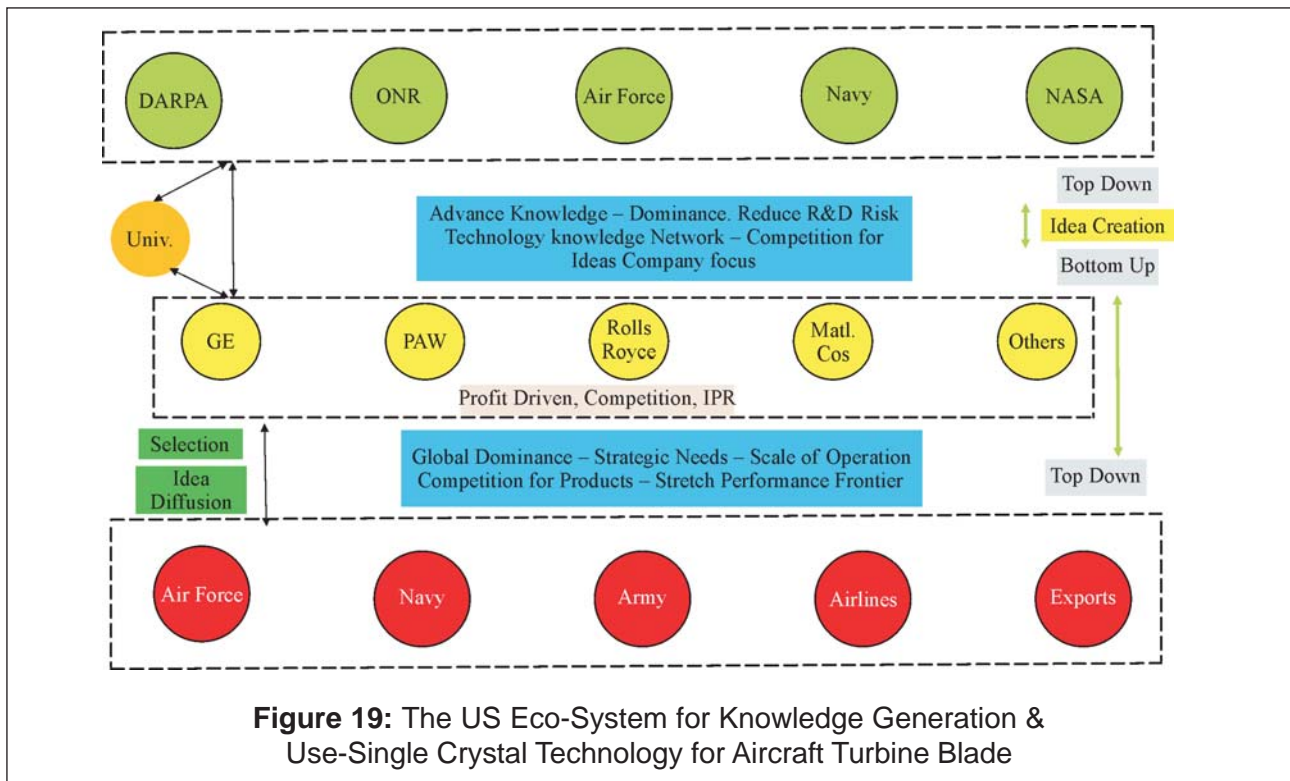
DARPA

ONR

Air Force

Navy

NASA

Top Down

Univ.

Advance Knowledge – Dominance. Reduce R&D Risk Technology knowledge Network – Competition for Ideas Company focus

Idea Creation

Bottom Up

GE

PAW

Rolls Royce

Matl. Cos

Others

Profit Driven, Competition, IPR

Selection

Idea Diffusion

Global Dominance – Strategic Needs – Scale of Operation Competition for Products – Stretch Performance Frontier

Top Down

Air Force

Navy

Army

Airlines

Exports

**Figure 19:** The US Eco-System for Knowledge Generation & Use-Single Crystal Technology for Aircraft Turbine Blade